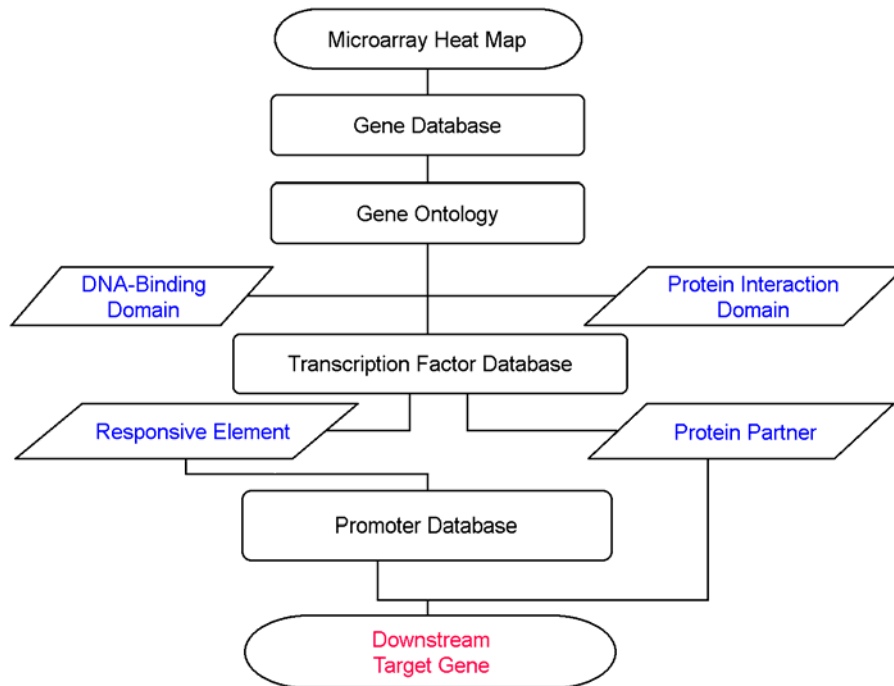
Microarray Heat Map

Gene Database

Gene Ontology

DNA-Binding Domain

Protein Interaction Domain

Transcription Factor Database

Responsive Element

Protein Partner

Promoter Database

Downstream Target Gene